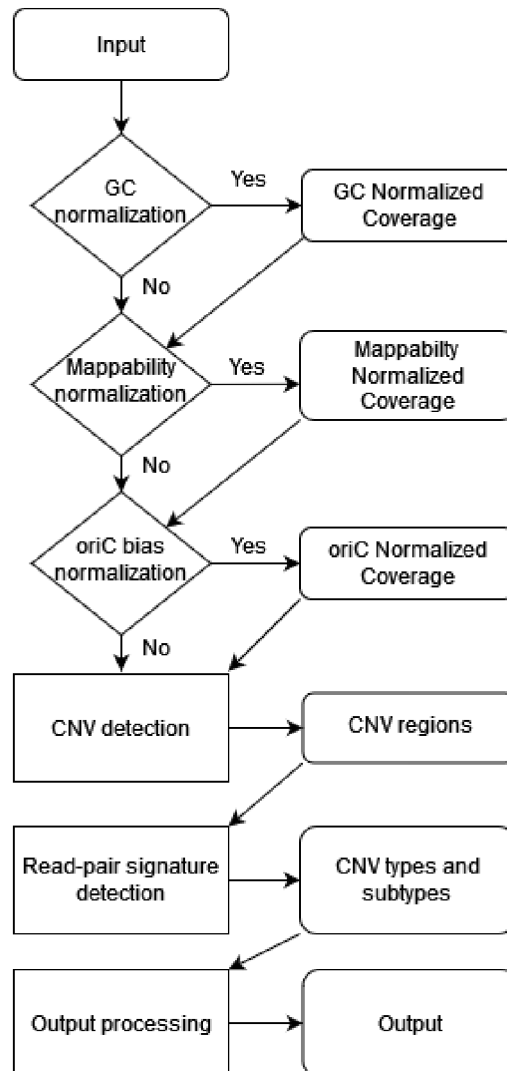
Input

GC normalization

Yes

GC Normalized Coverage

No

Mappability normalization

Yes

Mappabilty Normalized Coverage

No

oriC bias normalization

Yes

oriC Normalized Coverage

No

CNV detection

CNV regions

Read-pair signature detection

CNV types and subtypes

Output processing

Output